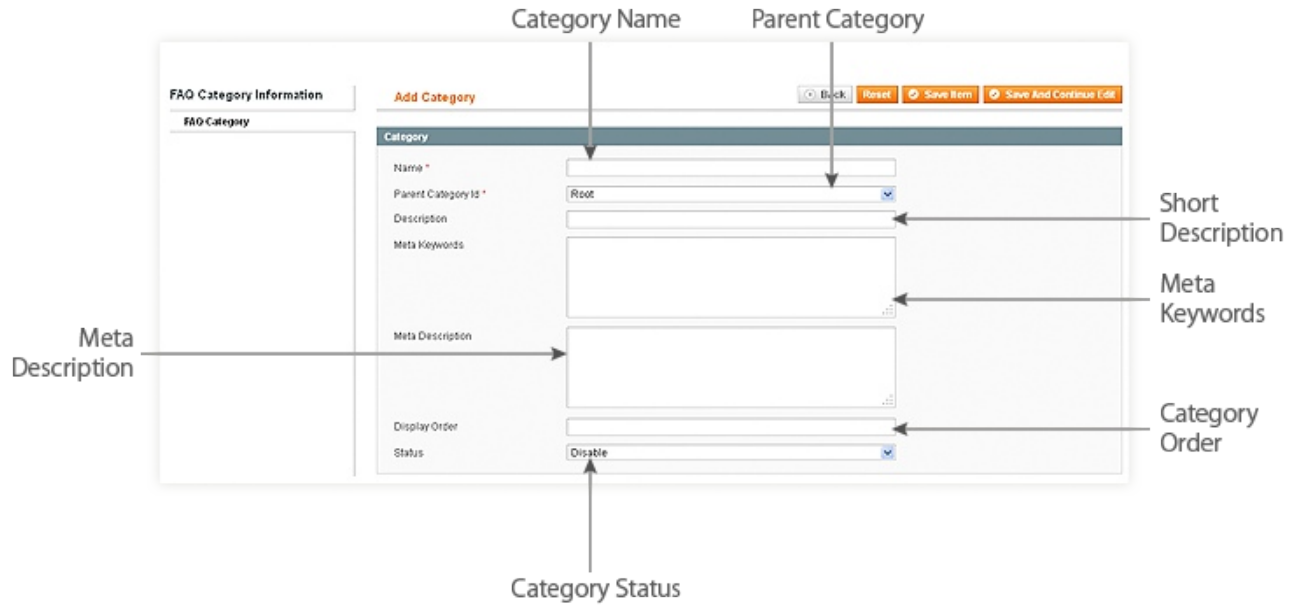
Category Name
Parent Category

FAQ Category Information
FAQ Category

Add Category
Back Reset Save Item Save And Continue Edit

Category
Name *
Parent Category Id *
Root
Description
Meta Keywords
Meta Description
Display Order
Status
Disable

Short Description
Meta Keywords
Meta Description
Category Order
Category Status